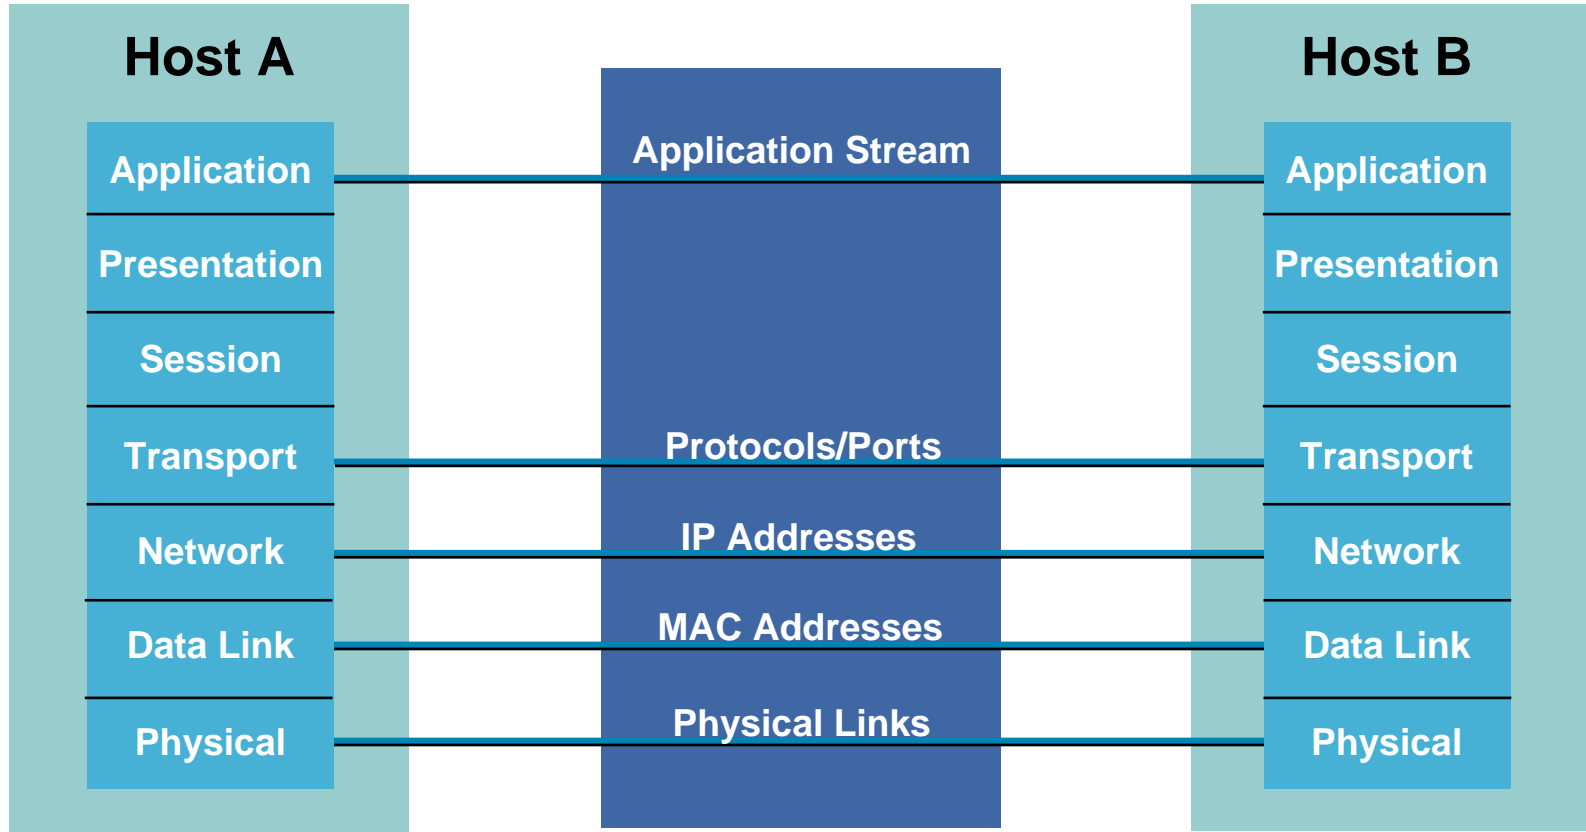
Host A

Application
Presentation
Session
Transport
Network
Data Link
Physical

Application Stream
Protocols/Ports
IP Addresses
MAC Addresses
Physical Links

Host B

Application
Presentation
Session
Transport
Network
Data Link
Physical